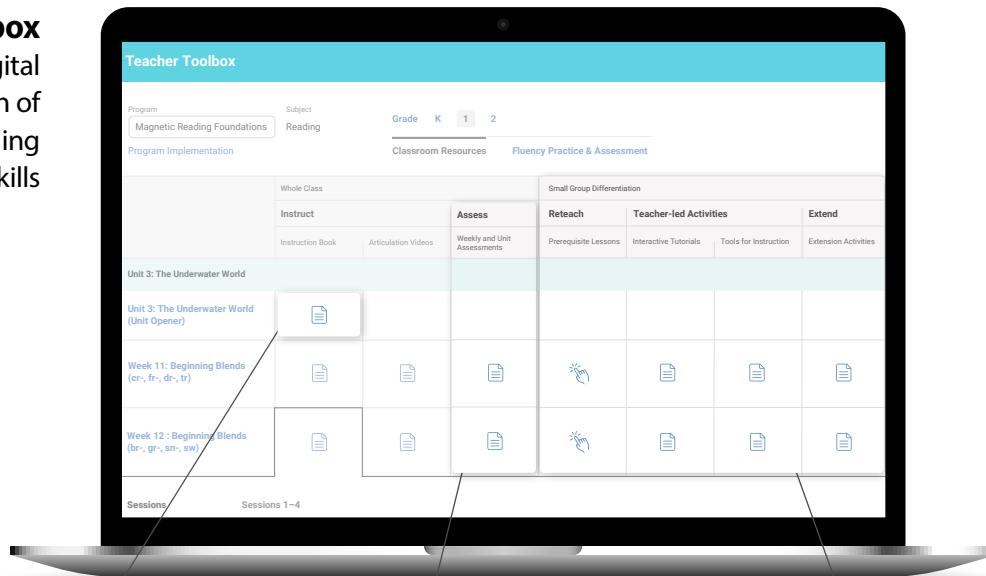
box
gital
n of
ing
kills

Teacher Toolbox

Program
Magnetic Reading Foundations
Program Implementation

Subject
Reading

Grade K 1 2

Classroom Resources Fluency Practice & Assessment

Whole Class

Small Group Differentiation

| | Instruct | | Assess | Reteach | Teacher-led Activities | | Extend |
|---|---|---|---|---|---|---|---|
| | Instruction Book | Articulation Videos | Weekly and Unit Assessments | Prerequisite Lessons | Interactive Tutorials | Tools for Instruction | Extension Activities |
| Unit 3: The Underwater World | | | | | | | |
| Unit 3: The Underwater World (Unit Opener) | | | | | | | |
| Week 11: Beginning Blends (cr-, fr-, dr-, tr) | | | | | | | |
| Week 12 : Beginning Blends (br-, gr-, sn-, sw) | | | | | | | |

Sessions Sessions 1–4